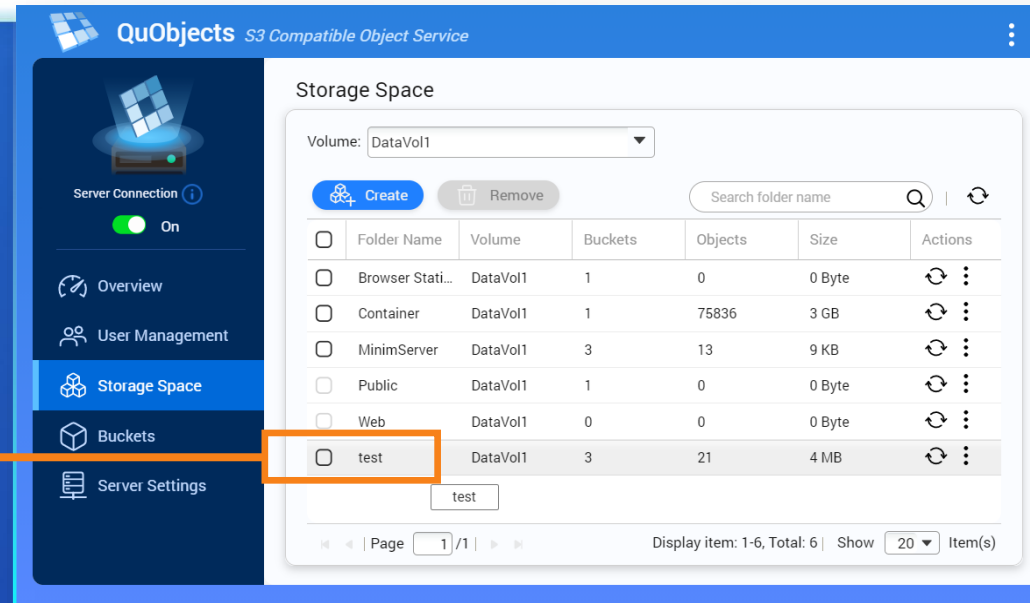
QuObjects S3 Compatible Object Service

Server Connection

On

Overview

User Management

Storage Space

Buckets

Server Settings

Storage Space

Volume: DataVol1

Create

Remove

Search folder name

| Folder Name | Volume | Buckets | Objects | Size | Actions |
|---|---|---|---|---|---|
| Browser Stati... | DataVol1 | 1 | 0 | 0 Byte | |
| Container | DataVol1 | 1 | 75836 | 3 GB | |
| MinimServer | DataVol1 | 3 | 13 | 9 KB | |
| Public | DataVol1 | 1 | 0 | 0 Byte | |
| Web | DataVol1 | 0 | 0 | 0 Byte | |
| test | DataVol1 | 3 | 21 | 4 MB | |

test

Page 1 /1

Display item: 1-6, Total: 6 | Show 20 Item(s)